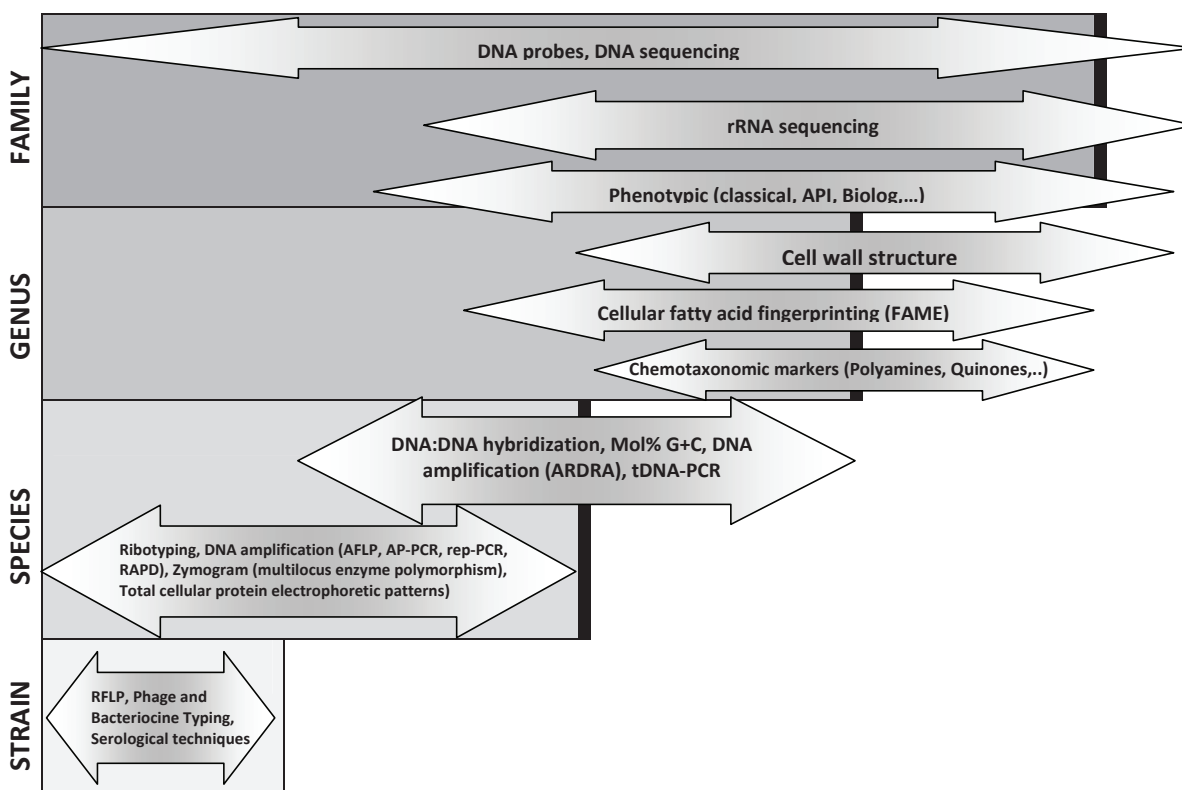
FAMILY

DNA probes, DNA sequencing

rRNA sequencing

Phenotypic (classical, API, Biolog,…)

GENUS

Cell wall structure

Cellular fatty acid fingerprinting (FAME)

Chemotaxonomic markers (Polyamines, Quinones,..)

SPECIES

DNA:DNA hybridization, Mol% G+C, DNA amplification (ARDRA), tDNA-PCR

Ribotyping, DNA amplification (AFLP, AP-PCR, rep-PCR, RAPD), Zymogram (multilocus enzyme polymorphism), Total cellular protein electrophoretic patterns)

STRAIN

RFLP, Phage and Bacteriocine Typing, Serological techniques